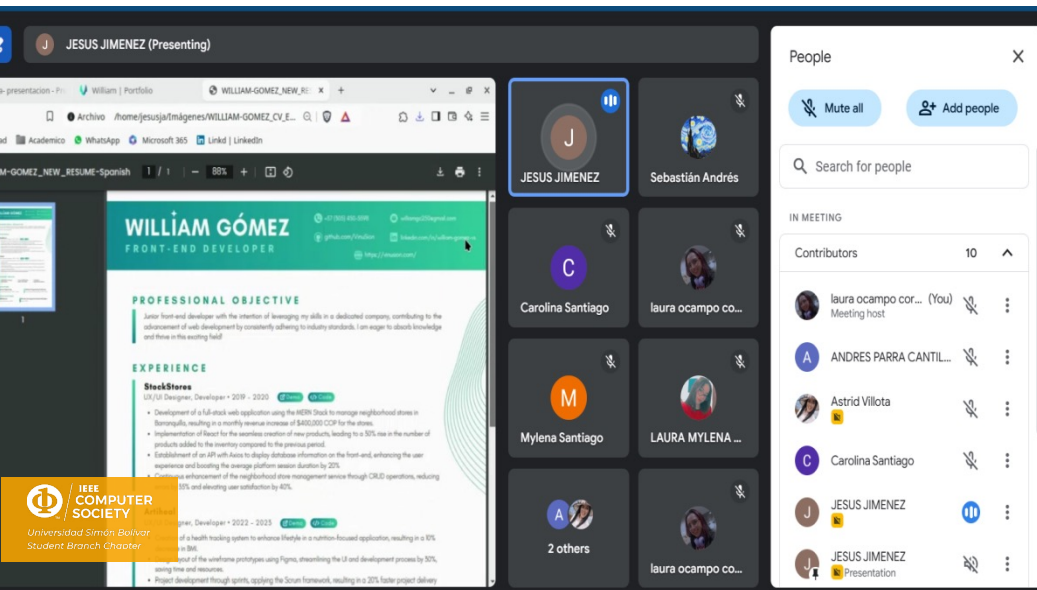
J JESUS JIMENEZ (Presenting)

-presentacion - Pr | William | Portfolio | WILLIAM-GOMEZ_NEW_RE | +

Archivo /home/jesusja/Imágenes/WILLIAM-GOMEZ_CV_E...

ad | Academico | WhatsApp | Microsoft 365 | Linkd | LinkedIn

IAM-GOMEZ_NEW_RESUME-Spanish 1 / 1 — 88% +

1

WILLIAM GÓMEZ
FRONT-END DEVELOPER

PROFESSIONAL OBJECTIVE
Junior front-end developer with the intention of leveraging my skills in a dedicated company, contributing to the advancement of web development by consistently adhering to industry standards. I am eager to absorb knowledge and thrive in this exciting field!

EXPERIENCE
StockStores
UX/UI Designer, Developer • 2019 - 2020
Development of a full-stack web application using the MERN Stack to manage neighborhood stores in Barranquilla, resulting in a monthly revenue increase of $400,000 COP for the stores.
Implementation of React for the seamless creation of new products, leading to a 50% rise in the number of products added to the inventory compared to the previous period.
Establishment of an API with Axios to display database information on the front-end, enhancing the user experience and boosting the average platform session duration by 20%.
Continuous enhancement of the neighborhood store management service through CRUD operations, reducing 55% and elevating user satisfaction by 40%.

Designer, Developer • 2022 - 2025
of a health tracking system to enhance lifestyle in a nutrition-focused application, resulting in a 5% in BMI.
of the wireframe prototypes using Figma, streamlining the UI and development process by 50%, saving time and resources.
Project development through sprints, applying the Scrum framework, resulting in a 20% faster project delivery

IEEE COMPUTER SOCIETY
Universidad Simón Bolívar
Student Branch Chapter

JESUS JIMENEZ
Sebastián Andrés
Carolina Santiago
laura ocampo co...
Mylena Santiago
LAURA MYLENA ...
2 others
laura ocampo co...

People
Mute all
Add people
Search for people
IN MEETING
Contributors 10
laura ocampo cor... (You)
Meeting host
ANDRES PARRA CANTIL...
Astrid Villota
Carolina Santiago
JESUS JIMENEZ
JESUS JIMENEZ
Presentation